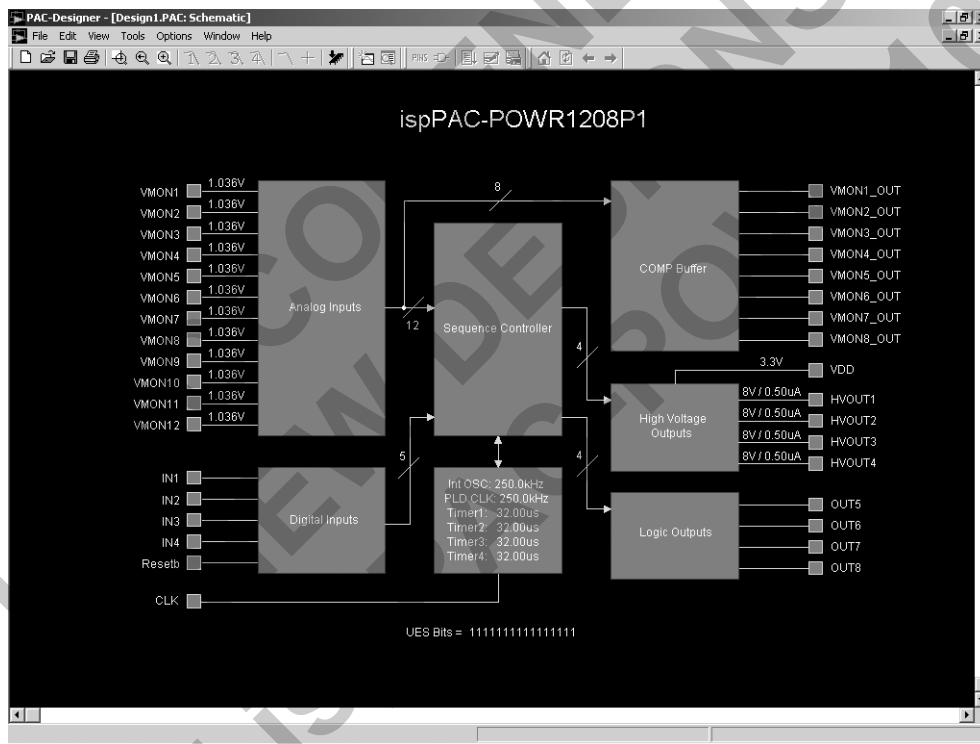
PAC-Designer - [Design1.PAC: Schematic]

File Edit View Tools Options Window Help

PINS

ispPAC-POWR1208P1

VMON1 1.036V
VMON2 1.036V
VMON3 1.036V
VMON4 1.036V
VMON5 1.036V
VMON6 1.036V
VMON7 1.036V
VMON8 1.036V
VMON9 1.036V
VMON10 1.036V
VMON11 1.036V
VMON12 1.036V

Analog Inputs

8

12

Sequence Controller

COMP Buffer

VMON1_OUT
VMON2_OUT
VMON3_OUT
VMON4_OUT
VMON5_OUT
VMON6_OUT
VMON7_OUT
VMON8_OUT

4

3.3V VDD

High Voltage Outputs

8V / 0.50uA HVOUT1
8V / 0.50uA HVOUT2
8V / 0.50uA HVOUT3
8V / 0.50uA HVOUT4

5

4

IN1
IN2
IN3
IN4
Resetb

Digital Inputs

Int OSC: 250.0kHz
PLD CLK: 250.0kHz
Timer1: 32.00us
Timer2: 32.00us
Timer3: 32.00us
Timer4: 32.00us

Logic Outputs

OUT5
OUT6
OUT7
OUT8

CLK

UES Bits = 1111111111111111